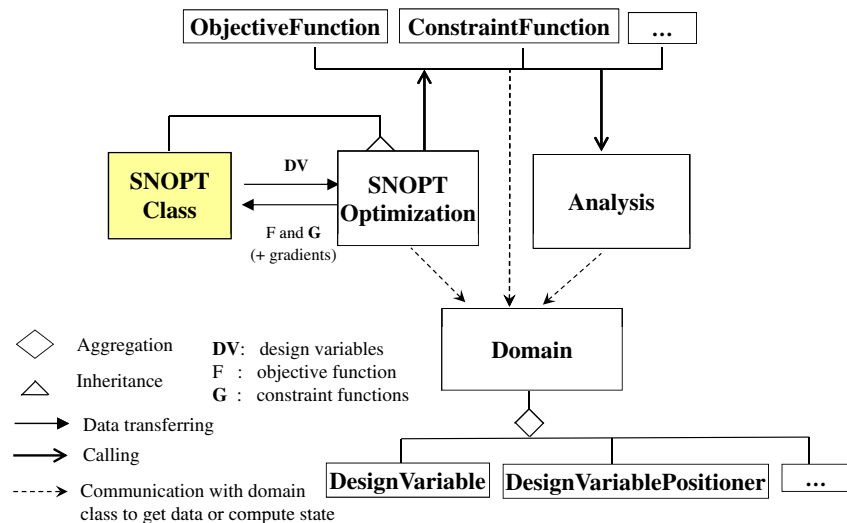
ObjectiveFunction

ConstraintFunction

...

SNOPT Class

DV

F and **G** (+ gradients)

SNOPT Optimization

Analysis

Domain

Aggregation

Inheritance

Data transferring

Calling

Communication with domain class to get data or compute state

**DV**: design variables

F : objective function

**G** : constraint functions

DesignVariable

DesignVariablePositioner

...